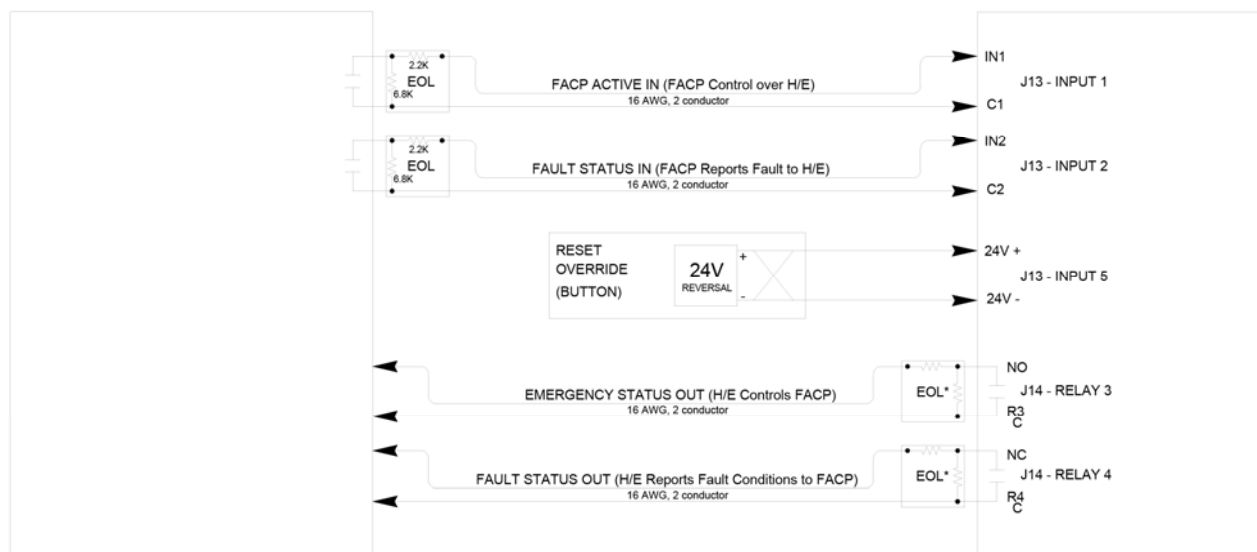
2.2K
EOL
6.8K
FACP ACTIVE IN (FACP Control over H/E)
16 AWG, 2 conductor
IN1
J13 - INPUT 1
C1

2.2K
EOL
6.8K
FAULT STATUS IN (FACP Reports Fault to H/E)
16 AWG, 2 conductor
IN2
J13 - INPUT 2
C2

RESET
OVERRIDE
(BUTTON)
24V
REVERSAL
+
-
24V +
J13 - INPUT 5
24V -

EMERGENCY STATUS OUT (H/E Controls FACP)
16 AWG, 2 conductor
EOL*
NO
J14 - RELAY 3
R3
C

FAULT STATUS OUT (H/E Reports Fault Conditions to FACP)
16 AWG, 2 conductor
EOL*
NC
J14 - RELAY 4
R4
C